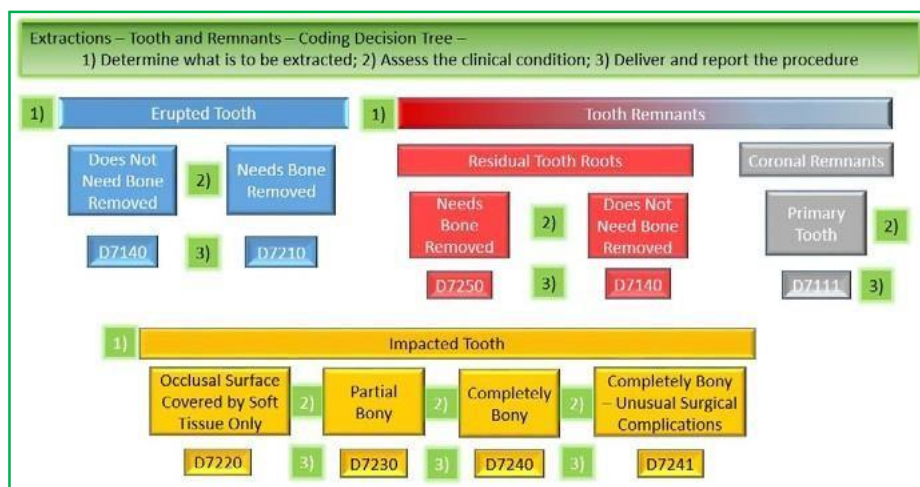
Extractions – Tooth and Remnants – Coding Decision Tree –
1) Determine what is to be extracted; 2) Assess the clinical condition; 3) Deliver and report the procedure

1) Erupted Tooth

Does Not Need Bone Removed 2) Needs Bone Removed

D7140 3) D7210

1) Tooth Remnants

Residual Tooth Roots

Needs Bone Removed 2) Does Not Need Bone Removed

D7250 3) D7140

Coronal Remnants

Primary Tooth 2)

D7111 3)

1) Impacted Tooth

Occlusal Surface Covered by Soft Tissue Only 2) Partial Bony 2) Completely Bony 2) Completely Bony – Unusual Surgical Complications

D7220 3) D7230 3) D7240 3) D7241